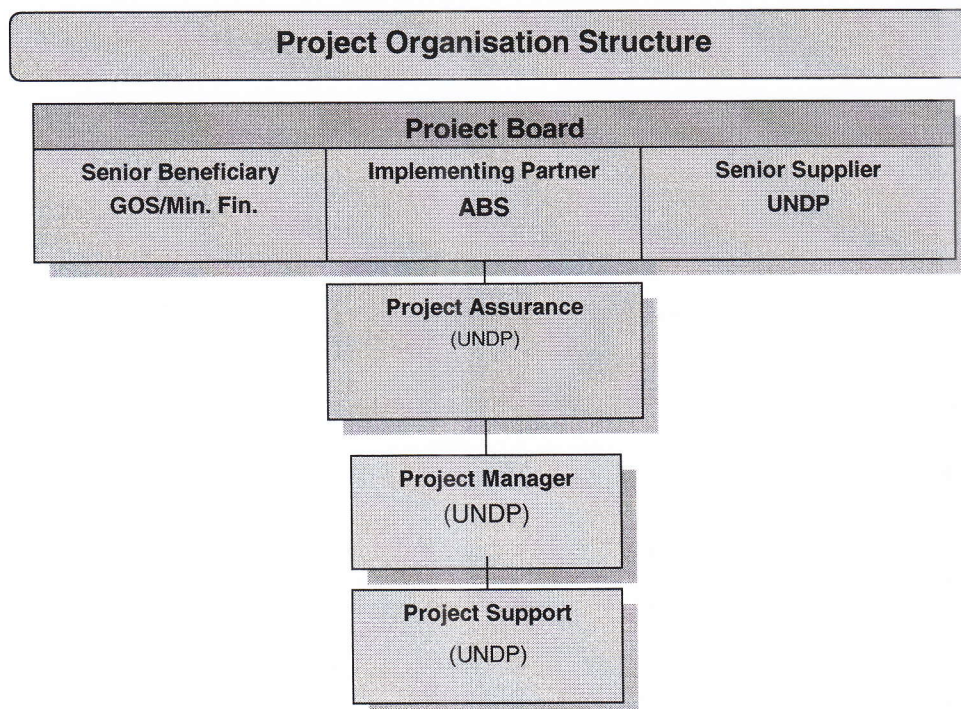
Project Organisation Structure

Project Board

Senior Beneficiary
GOS/Min. Fin.

Implementing Partner
ABS

Senior Supplier
UNDP

Project Assurance
(UNDP)

Project Manager
(UNDP)

Project Support
(UNDP)